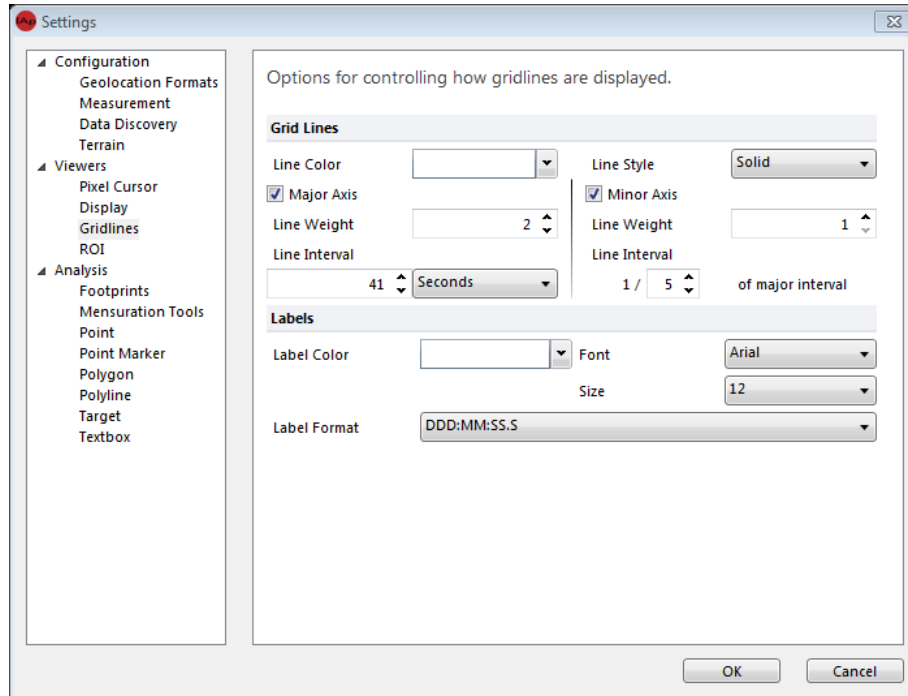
Settings

Configuration
Geolocation Formats
Measurement
Data Discovery
Terrain
Viewers
Pixel Cursor
Display
Gridlines
ROI
Analysis
Footprints
Mensuration Tools
Point
Point Marker
Polygon
Polyline
Target
Textbox

Options for controlling how gridlines are displayed.

Grid Lines

Line Color

Line Style Solid

Major Axis

Minor Axis

Line Weight 2

Line Weight 1

Line Interval

Line Interval

41 Seconds

1 / 5 of major interval

Labels

Label Color

Font Arial

Size 12

Label Format DDD:MM:SS.S

OK

Cancel